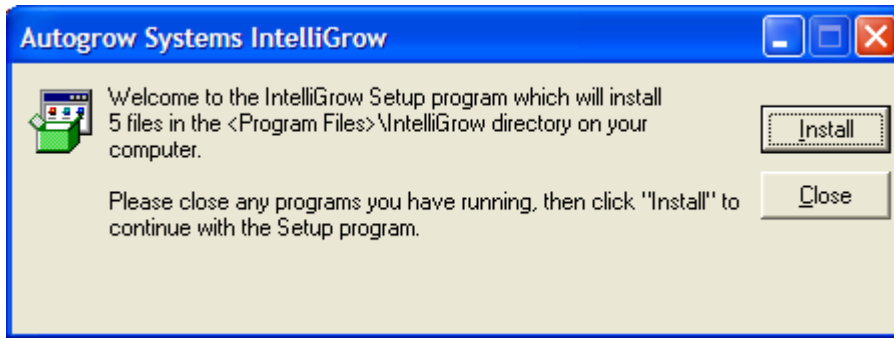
Autogrow Systems IntelliGrow

Welcome to the IntelliGrow Setup program which will install 5 files in the <Program Files>\IntelliGrow directory on your computer.

Please close any programs you have running, then click "Install" to continue with the Setup program.

Install

Close